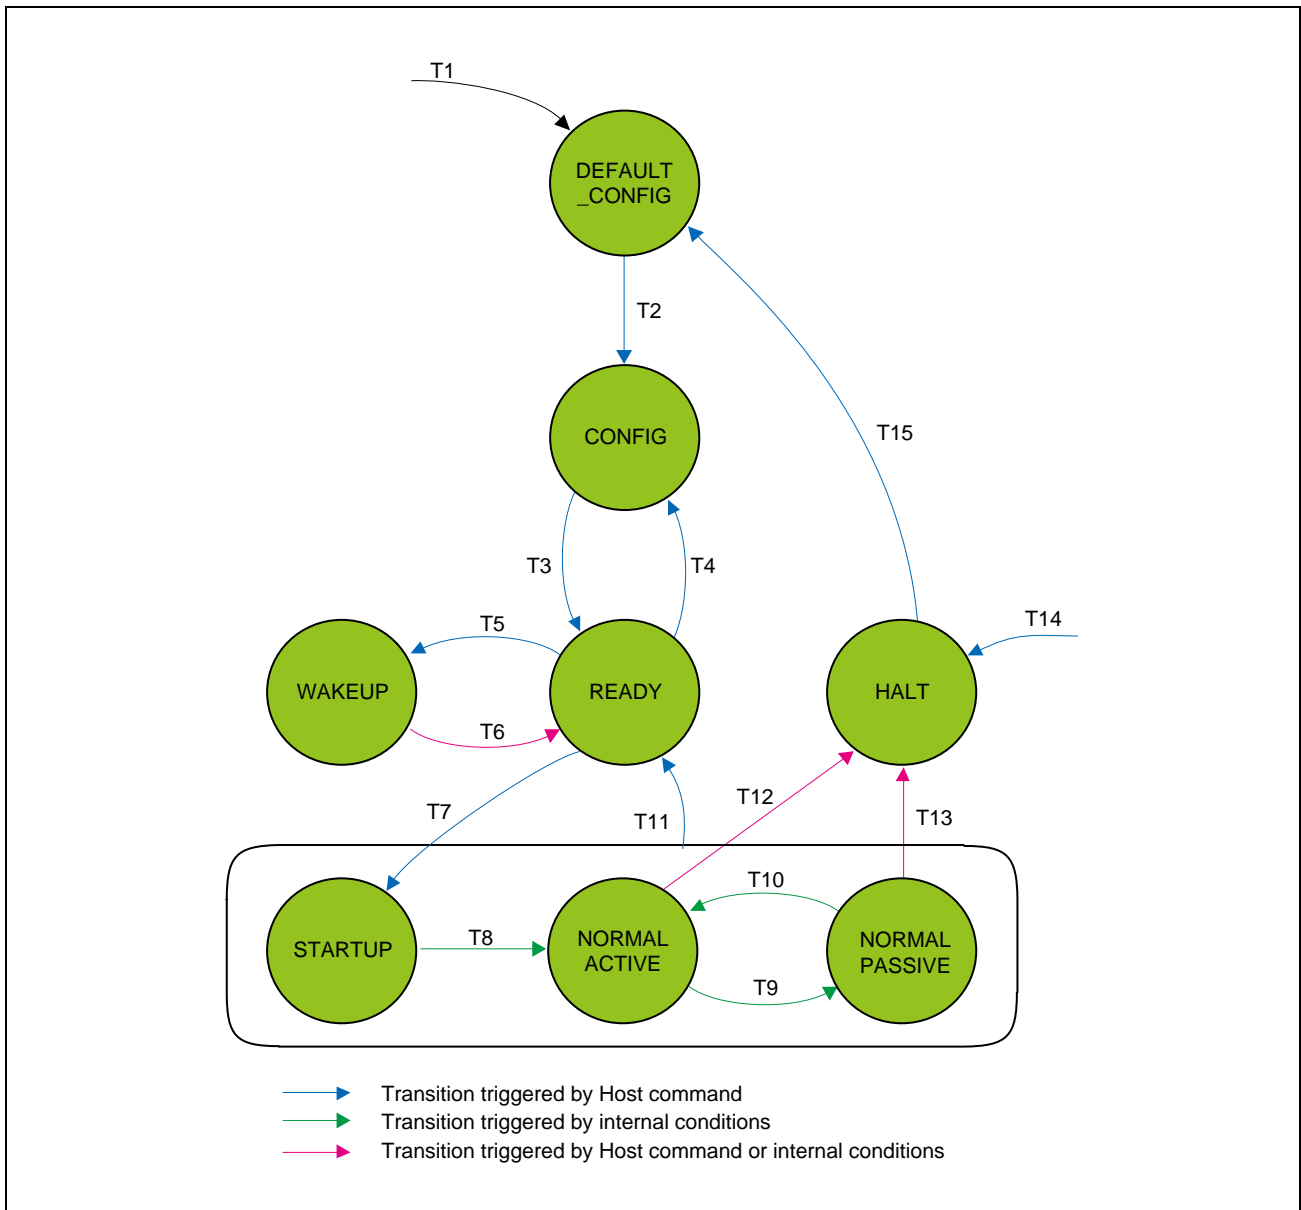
T1

DEFAULT _CONFIG

T2

T15

CONFIG

T3

T4

T5

T14

WAKEUP

READY

HALT

T6

T7

T12

T11

T13

T10

STARTUP

T8

NORMAL ACTIVE

NORMAL PASSIVE

T9

Transition triggered by Host command
Transition triggered by internal conditions
Transition triggered by Host command or internal conditions